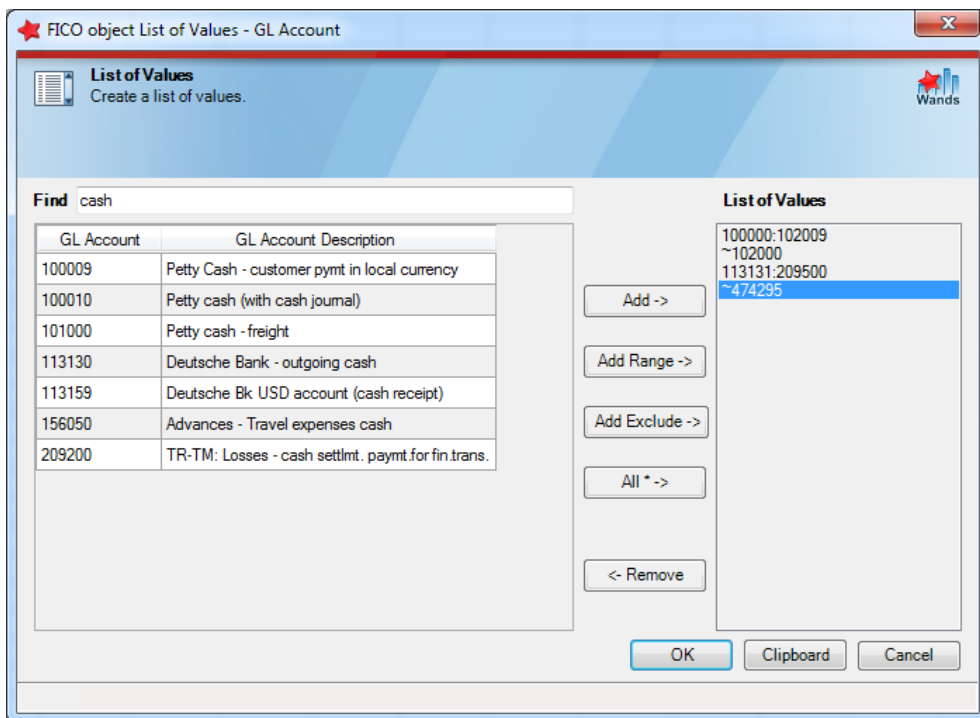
FICO object List of Values - GL Account

List of Values
Create a list of values.

Wands

Find cash

| GL Account | GL Account Description |
|---|---|
| 100009 | Petty Cash - customer pymt in local currency |
| 100010 | Petty cash (with cash journal) |
| 101000 | Petty cash - freight |
| 113130 | Deutsche Bank - outgoing cash |
| 113159 | Deutsche Bk USD account (cash receipt) |
| 156050 | Advances - Travel expenses cash |
| 209200 | TR-TM: Losses - cash settlmt. paymt.for fin.trans. |

Add ->

Add Range ->

Add Exclude ->

All * ->

<- Remove

List of Values

100000:102009
~102000
113131:209500
~474295

OK

Clipboard

Cancel